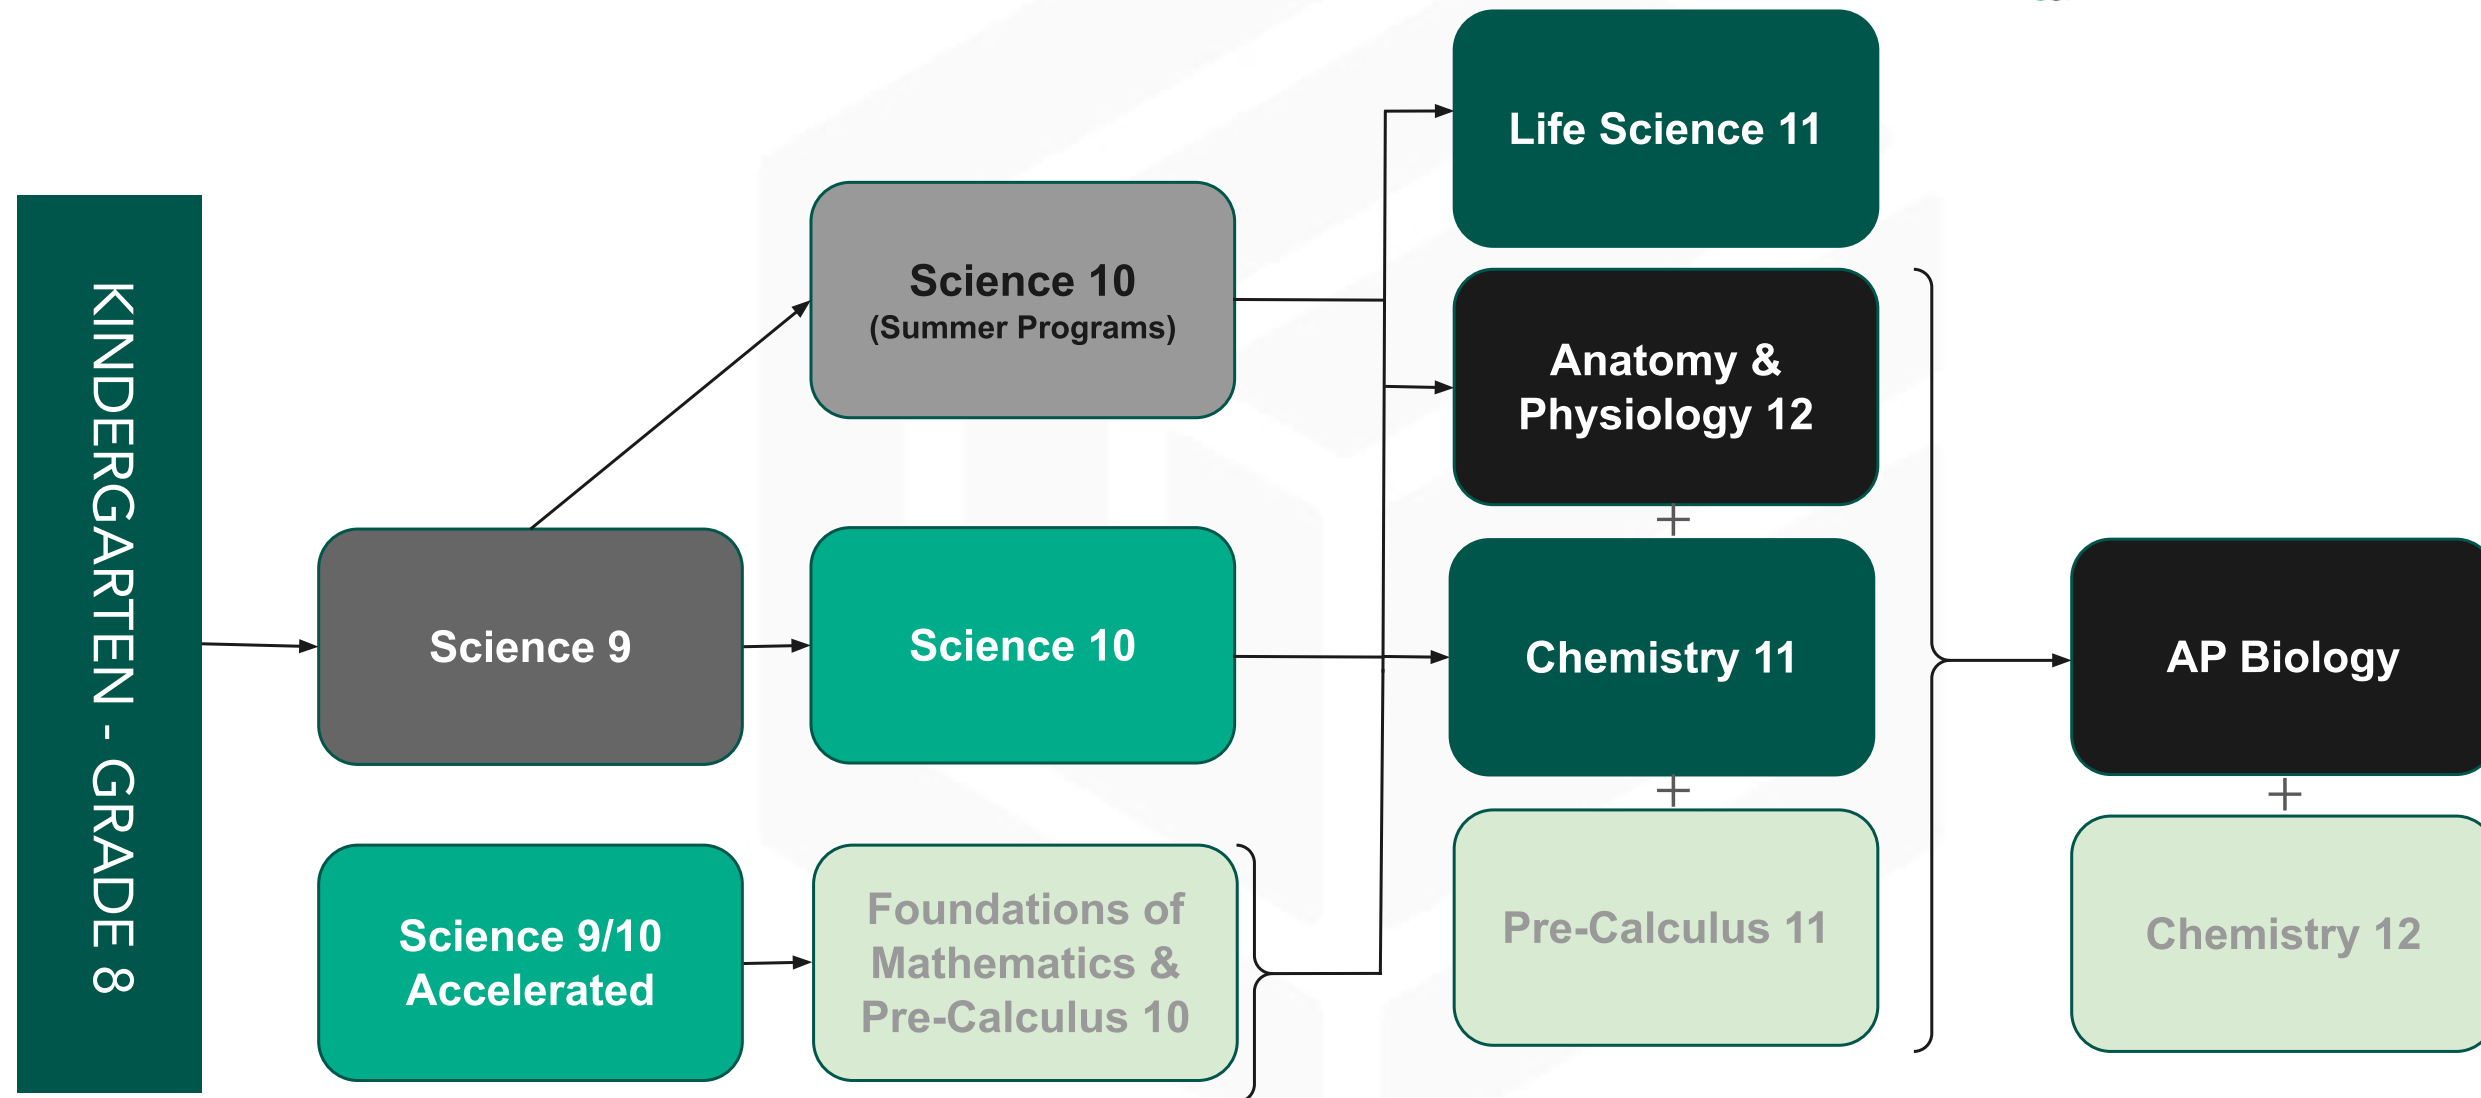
KINDERGARTEN - GRADE 8

Science 9

Science 9/10 Accelerated

Science 10
(Summer Programs)

Science 10

Foundations of Mathematics & Pre-Calculus 10

Life Science 11

Anatomy & Physiology 12

+

Chemistry 11

+

Pre-Calculus 11

AP Biology

+

Chemistry 12